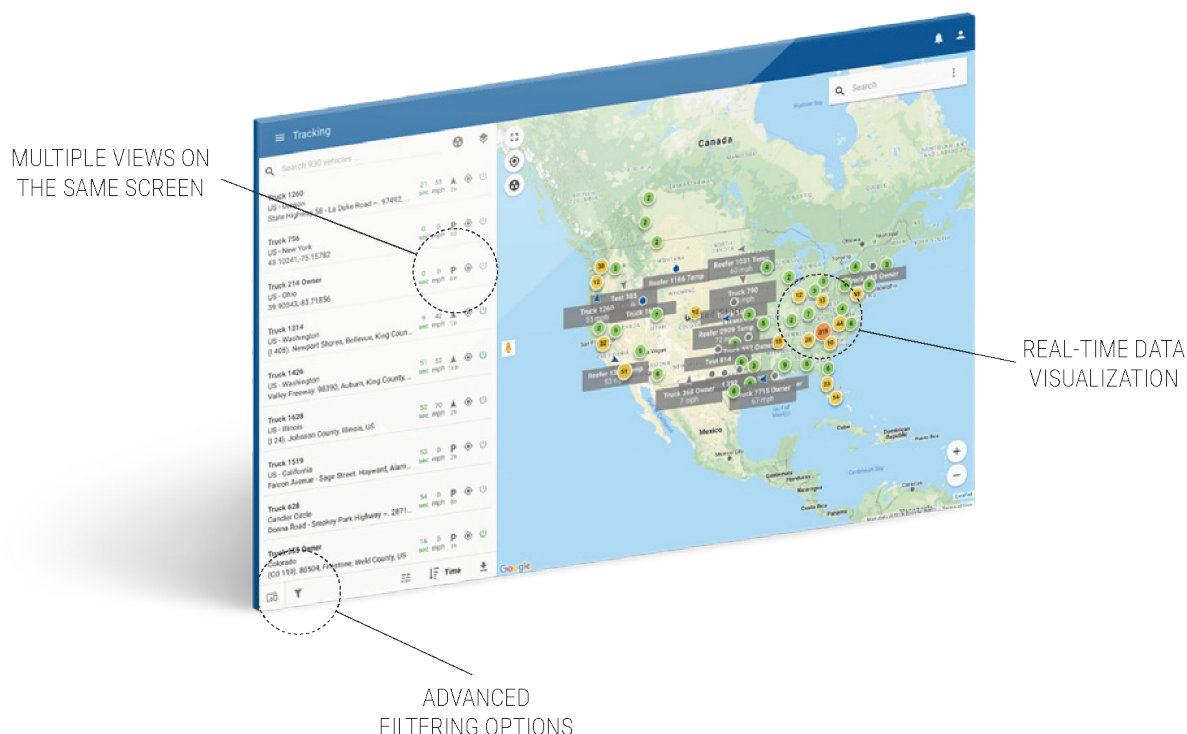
MULTIPLE VIEWS ON THE SAME SCREEN

Tracking

Search 930 vehicles

Truck 1260
US - Oregon
State Highway 58 - La Duke Road -, 97492, ...
21 sec 55 mph

Truck 756
US - New York
43.10241,-75.15782
0 sec 0 mph P

Truck 214 Owner
US - Ohio
39.90543,-83.71856
0 sec 0 mph P

Truck 1314
US - Washington
(I 405), Newport Shores, Bellevue, King Coun...
9 sec 42 mph

Truck 1426
US - Washington
Valley Freeway, 98390, Auburn, King County, ...
51 sec 52 mph

Truck 1628
US - Illinois
(I 24), Johnson County, Illinois, US
52 sec 70 mph

Truck 1519
US - California
Falcon Avenue - Sage Street, Hayward, Alam...
53 sec 0 mph P

Truck 628
Candler Circle
Donna Road - Smokey Park Highway -, 2871...
54 sec 0 mph P

Truck 765 Owner
Colorado
(CO 119), 80504, Firestone, Weld County, US
16 sec 0 mph P

Time

Search

Canada

Reefer 1166 Temp
Reefer 1031 Temp
Test 385
Truck 790
Truck 1260
55 mph
Reefer 2909 Temp
Test 814
Truck 268 Owner
7 mph
Truck 1715 Owner
67 mph
Truck 365 Owner

Mexico

Google

REAL-TIME DATA VISUALIZATION

ADVANCED FILTERING OPTIONS